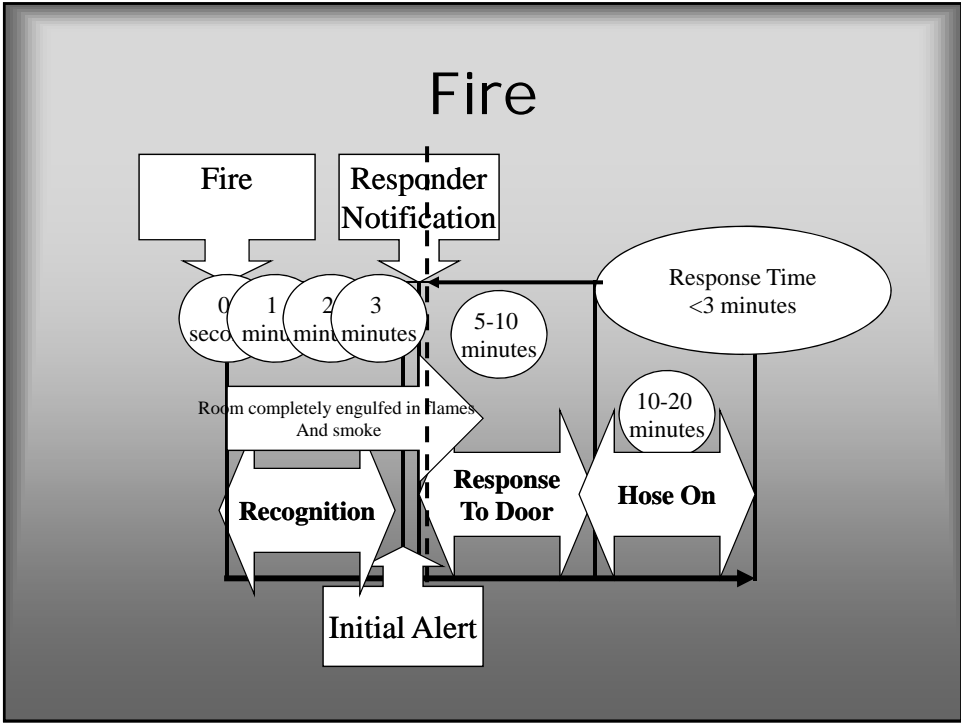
Fire

Fire

Responder Notification

Response Time <3 minutes

0 seco

1 minu

2 min

3 minutes

5-10 minutes

Room completely engulfed in flames And smoke

10-20 minutes

Recognition

Response To Door

Hose On

Initial Alert